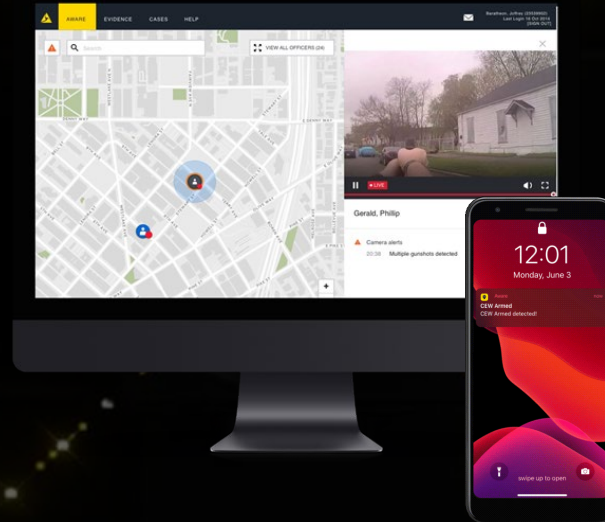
AWARE EVIDENCE CASES HELP

Baratheon, Joffrey (12345602)
Last Login: 14 Oct 2019
[SIGN OUT]

Search

VIEW ALL OFFICERS (24)

LIVE

Gerald, Philip

Camera alerts

20:38 Multiple gunshots detected

12:01

Monday, June 3

Aware

now

CEW Armed

CEW Armed detected!

swipe up to open